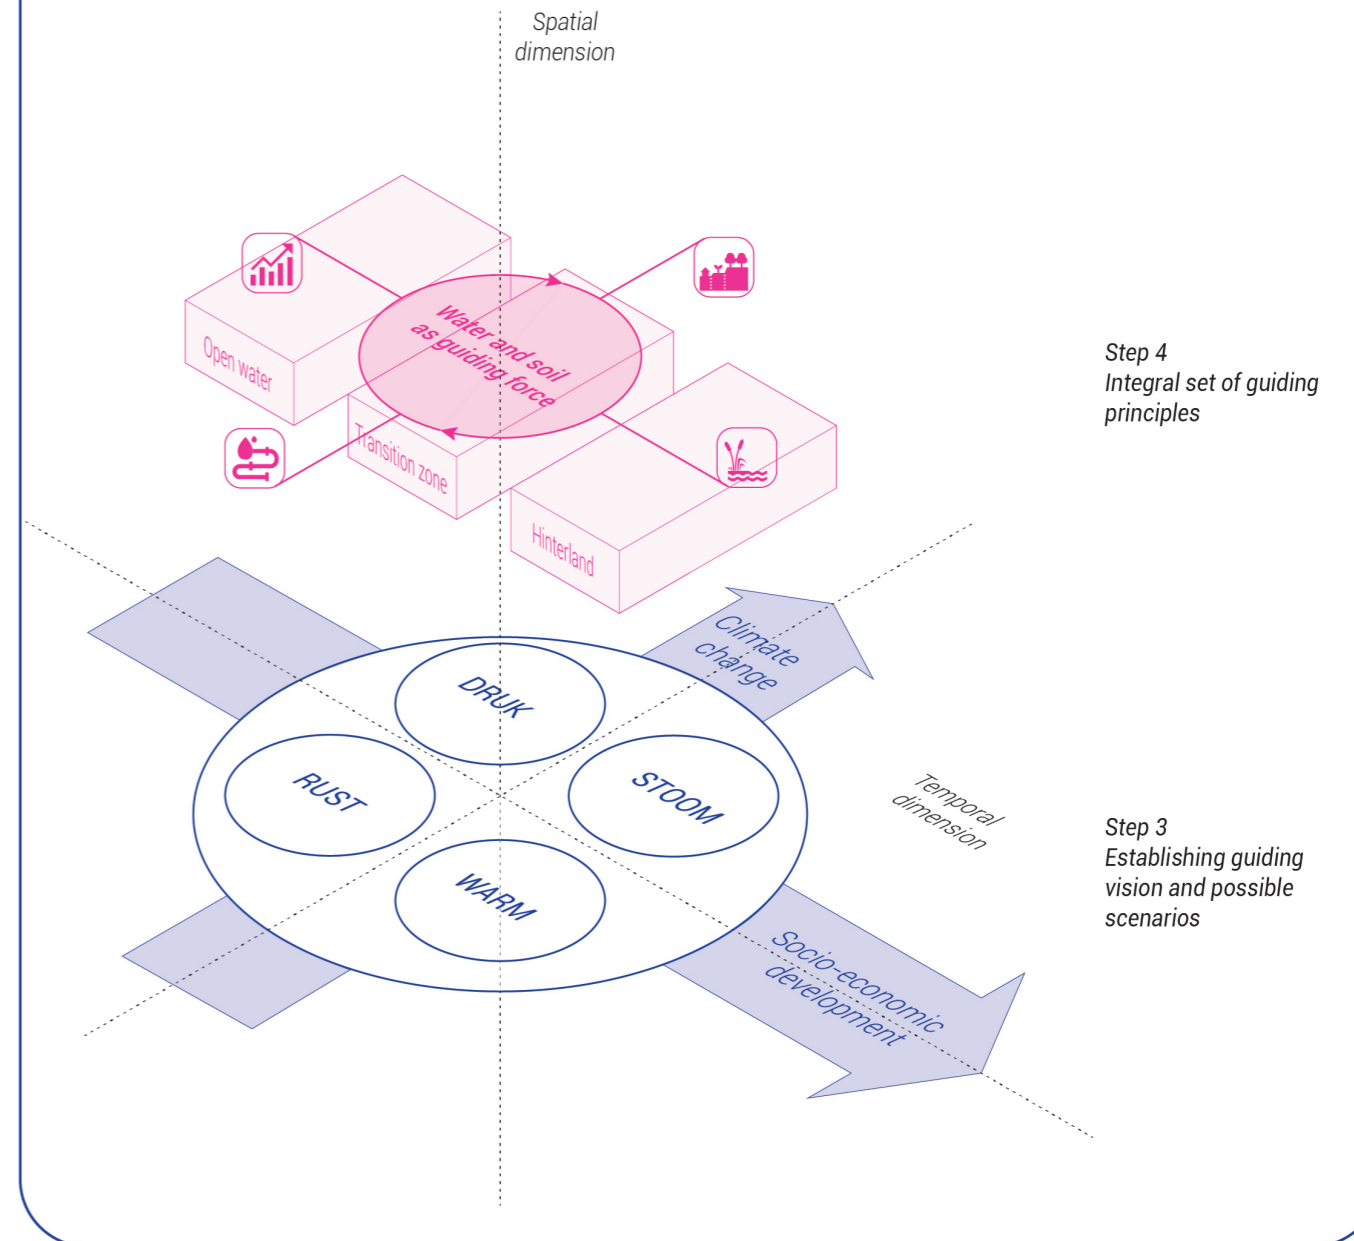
Spatial dimension

Water and soil as guiding force

Open water

Transition zone

Hinterland

Step 4
Integral set of guiding principles

Climate change

DRUK

RUST

STOOM

WARM

Temporal dimension

Socio-economic development

Step 3
Establishing guiding vision and possible scenarios